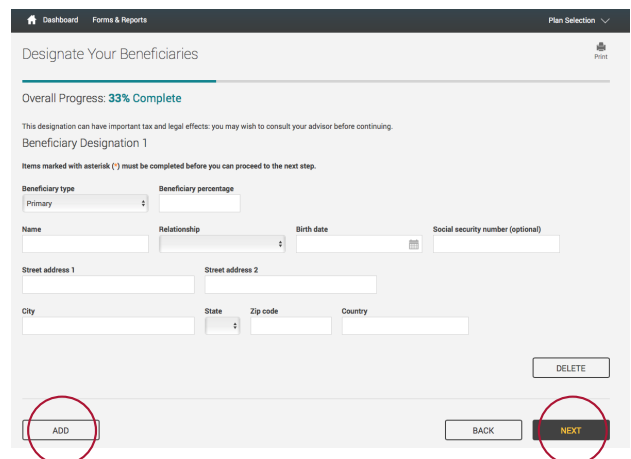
Dashboard Forms & Reports Plan Selection

Designate Your Beneficiaries

Print

Overall Progress: 33% Complete

This designation can have important tax and legal effects: you may wish to consult your advisor before continuing.

Beneficiary Designation 1

Items marked with asterisk (*) must be completed before you can proceed to the next step.

Beneficiary type
Primary

Beneficiary percentage

Name

Relationship

Birth date

Social security number (optional)

Street address 1

Street address 2

City

State

Zip code

Country

DELETE

ADD

BACK

NEXT